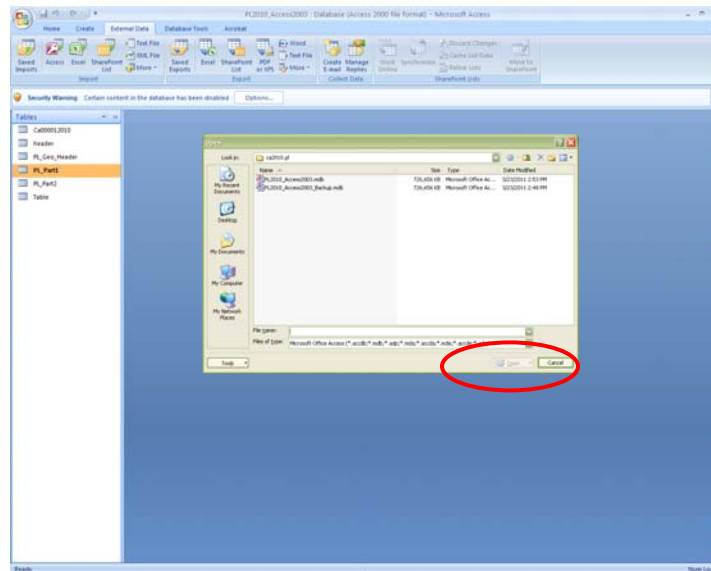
PL2010_Access2003 : Database (Access 2000 file format) - Microsoft Access

Home Create External Data Database Tools Acrobat

Saved Imports Access Excel SharePoint List Text File XML File More Import

Saved Exports Excel SharePoint List PDF or XPS Word Text File More Export

Create E-mail Manage Replies Collect Data

Work Online Synchronize Discard Changes Cache List Data Relink Lists Move to SharePoint SharePoint Lists

Security Warning Certain content in the database has been disabled Options...

Tables

Ca00001Z010

Header

PL_Geo_Header

PL_Part1

PL_Part2

Table

Open

Look in: ca2010.pl

My Recent Documents

Desktop

My Documents

My Computer

My Network Places

| Name | Size | Type | Date Modified |
|---|---|---|---|
| PL2010_Access2003.mdb | 726,456 KB | Microsoft Office Ac... | 3/23/2011 2:53 PM |
| PL2010_Access2003_Backup.mdb | 726,456 KB | Microsoft Office Ac... | 3/23/2011 2:48 PM |

File name:

Files of type: Microsoft Office Access (*.accdb;*.mdb;*.adp;*.mda;*.accda;*.mde;*.accde;*.ade)

Tools

Open

Cancel

Ready